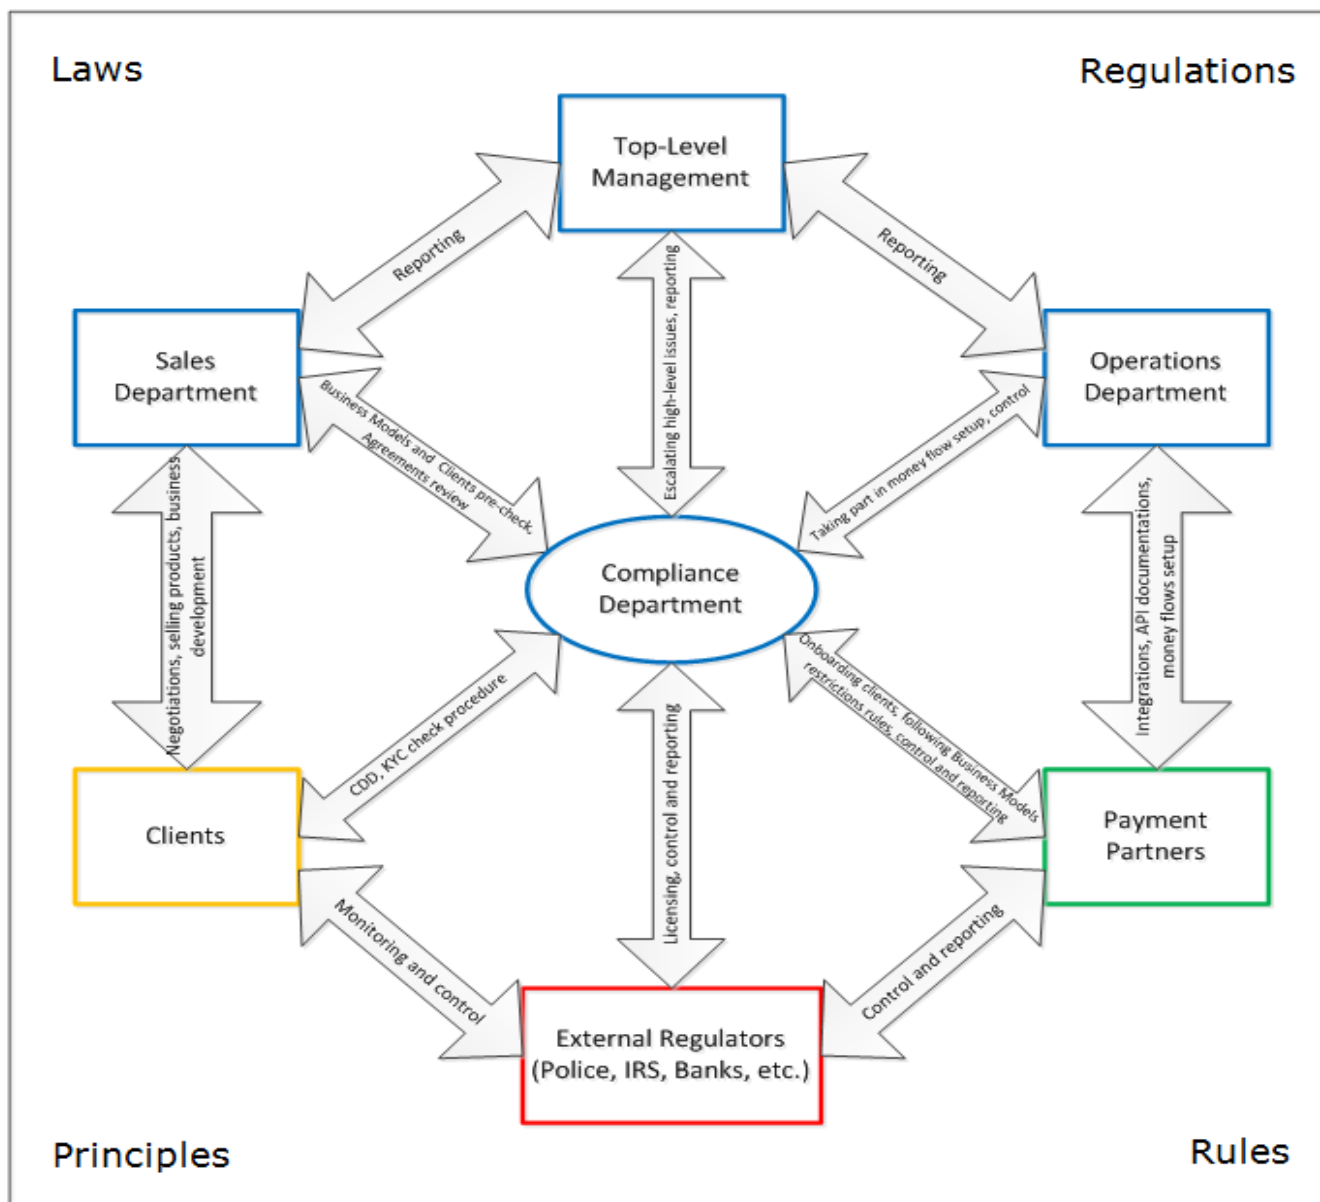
Laws

Regulations

Top-Level Management

Reporting

Reporting

Sales Department

Operations Department

Escalating high-level issues, reporting

Business Models and Clients pre-check, Agreements review

Taking part in money flow setup, control

Negotiations, selling products, business development

Compliance Department

Integrations, API documentations, money flows setup

CDD, KYC check procedure

Onboarding clients, following Business Models restrictions rules, control and reporting

Clients

Licensing, control and reporting

Payment Partners

Monitoring and control

Control and reporting

External Regulators (Police, IRS, Banks, etc.)

Principles

Rules